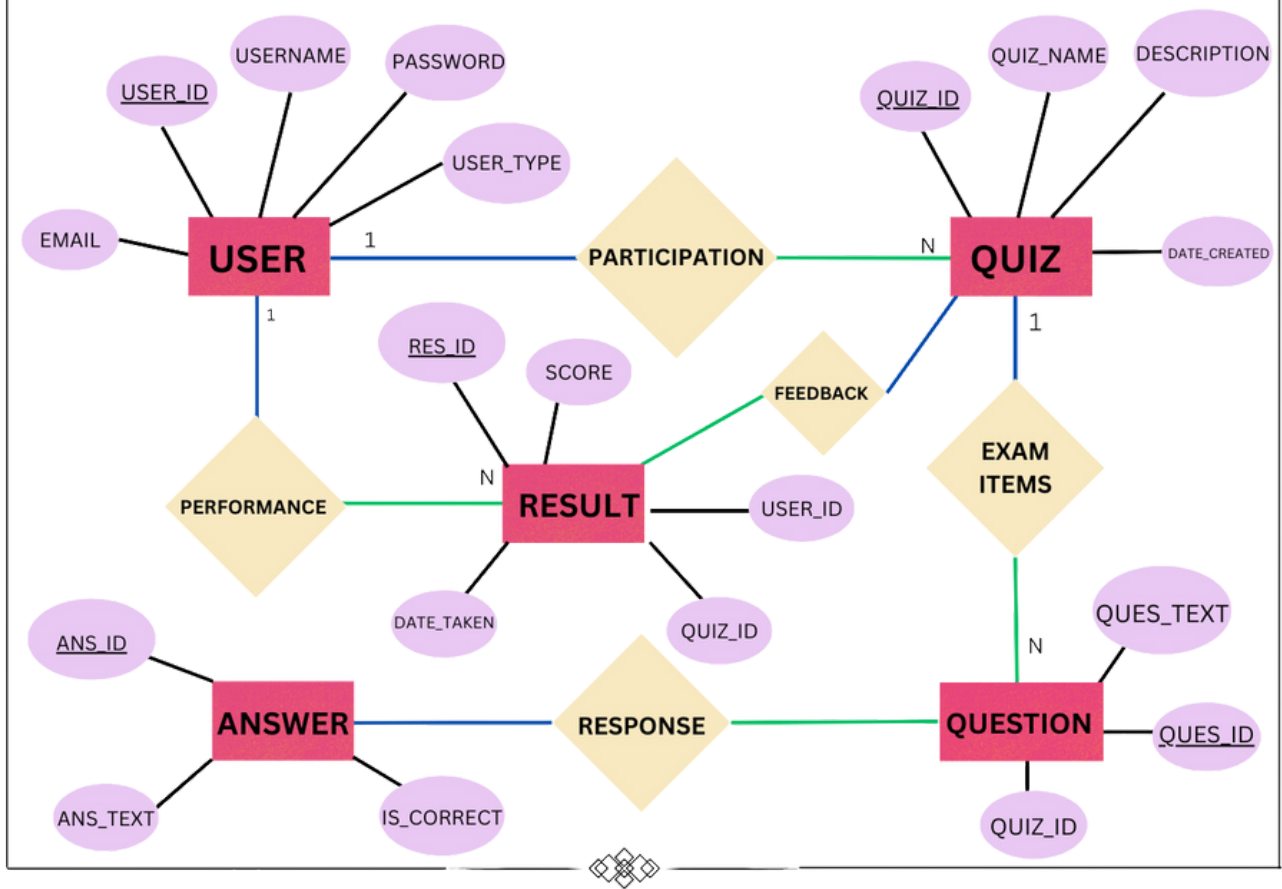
USERNAME

PASSWORD

USER_ID

USER_TYPE

EMAIL

USER

1

PARTICIPATION

N

QUIZ

QUIZ_ID

QUIZ_NAME

DESCRIPTION

DATE_CREATED

1

1

RES_ID

SCORE

FEEDBACK

EXAM ITEMS

N

PERFORMANCE

RESULT

USER_ID

DATE_TAKEN

QUIZ_ID

ANS_ID

ANSWER

RESPONSE

N

QUESTION

QUES_TEXT

QUES_ID

ANS_TEXT

IS_CORRECT

QUIZ_ID